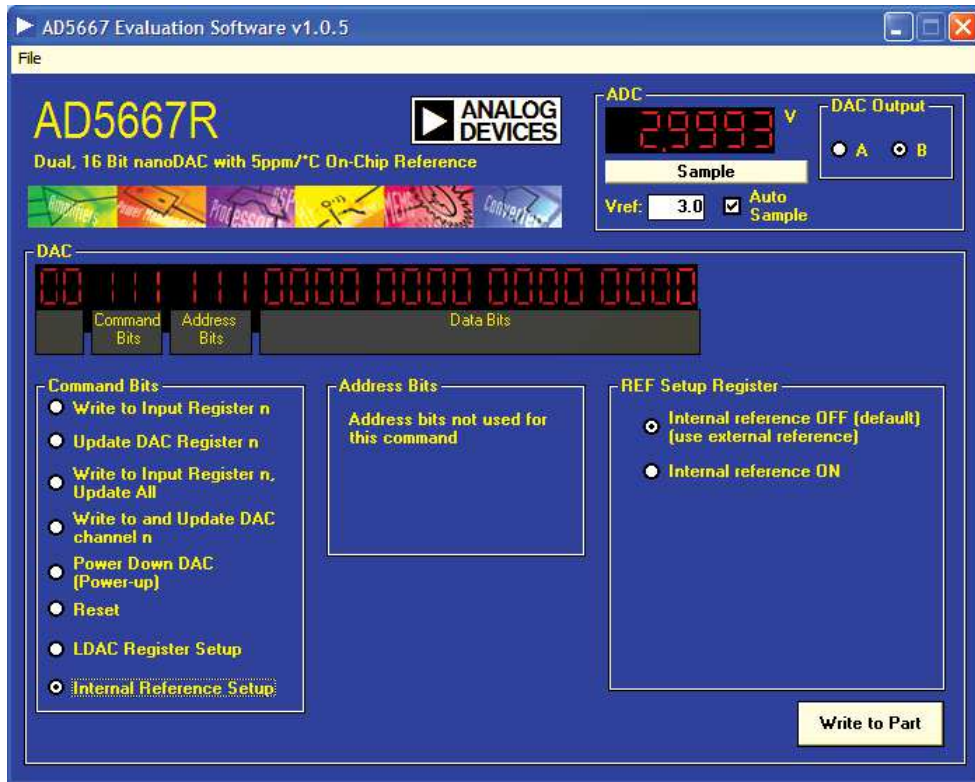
AD5667 Evaluation Software v1.0.5

File

AD5667R

ANALOG DEVICES

Dual, 16 Bit nanoDAC with 5ppm/°C On-Chip Reference

Amplifiers Power Management Processors DSP RF Converters

ADC

2.9993 V

Sample

Vref: 3.0

Auto Sample

DAC Output

A

B

DAC

00 111 111 0000 0000 0000 0000

Command Bits

Address Bits

Data Bits

Command Bits

Write to Input Register n

Update DAC Register n

Write to Input Register n, Update All

Write to and Update DAC channel n

Power Down DAC (Power-up)

Reset

LDAC Register Setup

Internal Reference Setup

Address Bits

Address bits not used for this command

REF Setup Register

Internal reference OFF (default) (use external reference)

Internal reference ON

Write to Part